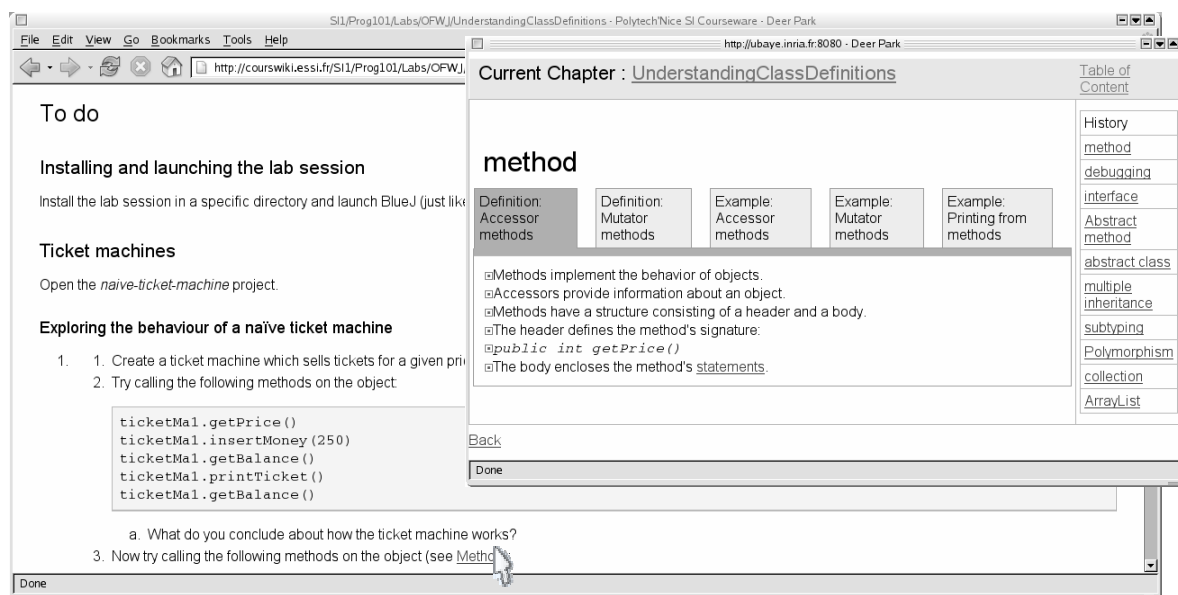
SI1/Prog101/Labs/OFWJ/UnderstandingClassDefinitions - Polytech'Nice SI Courseware - Deer Park

File Edit View Go Bookmarks Tools Help

http://courswiki.essi.fr/SI1/Prog101/Labs/OFWJ/

To do

Installing and launching the lab session

Install the lab session in a specific directory and launch BlueJ (just like

Ticket machines

Open the *naive-ticket-machine* project.

Exploring the behaviour of a naïve ticket machine

1. 1. Create a ticket machine which sells tickets for a given pri
2. Try calling the following methods on the object:

```
ticketMa1.getPrice()
ticketMa1.insertMoney(250)
ticketMa1.getBalance()
ticketMa1.printTicket()
ticketMa1.getBalance()
```

a. What do you conclude about how the ticket machine works?

3. Now try calling the following methods on the object (see Metho

Done

http://ubaye.inria.fr:8080 - Deer Park

Current Chapter : UnderstandingClassDefinitions

Table of Content

method

| Definition: Accessor methods | Definition: Mutator methods | Example: Accessor methods | Example: Mutator methods | Example: Printing from methods |
|---|---|---|---|---|

⊞Methods implement the behavior of objects.
⊞Accessors provide information about an object.
⊞Methods have a structure consisting of a header and a body.
⊞The header defines the method's signature:
⊞*public int getPrice()*
⊞The body encloses the method's statements.

History
method
debugging
interface
Abstract method
abstract class
multiple inheritance
subtyping
Polymorphism
collection
ArrayList

Back

Done